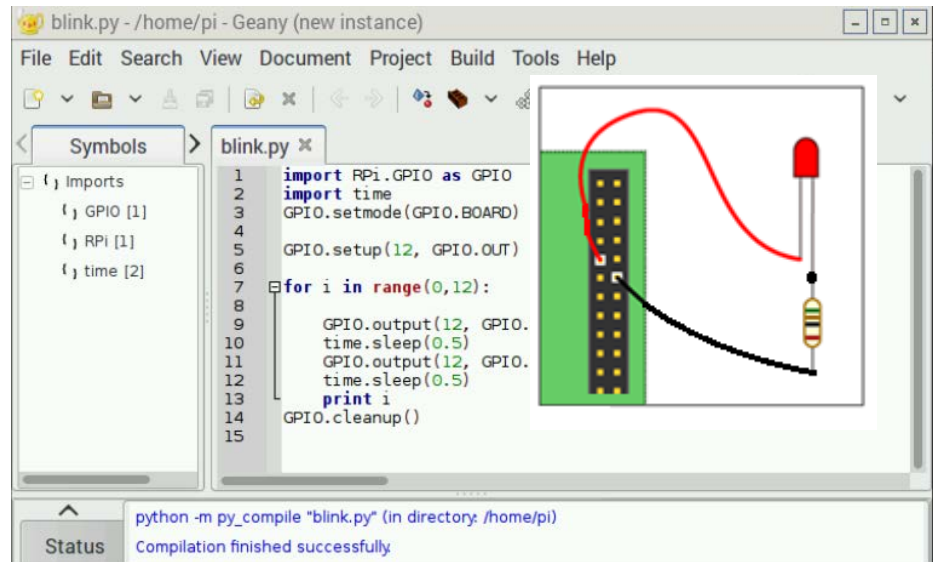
blink.py - /home/pi - Geany (new instance)

File Edit Search View Document Project Build Tools Help

Symbols

blink.py

Imports
GPIO [1]
RPi [1]
time [2]

1 import RPi.GPIO as GPIO
2 import time
3 GPIO.setmode(GPIO.BOARD)
4
5 GPIO.setup(12, GPIO.OUT)
6
7 for i in range(0,12):
8
9 GPIO.output(12, GPIO.
10 time.sleep(0.5)
11 GPIO.output(12, GPIO.
12 time.sleep(0.5)
13 print i
14 GPIO.cleanup()
15

Status

python -m py_compile "blink.py" (in directory: /home/pi)
Compilation finished successfully.